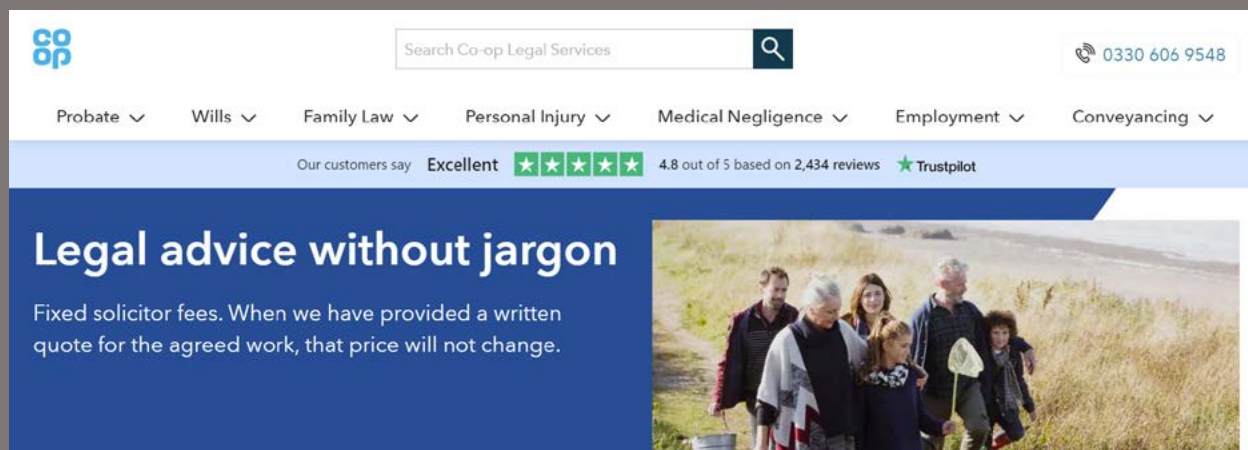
co
op

Search Co-op Legal Services

0330 606 9548

Probate Wills Family Law Personal Injury Medical Negligence Employment Conveyancing

Our customers say Excellent 4.8 out of 5 based on 2,434 reviews Trustpilot

Legal advice without jargon

Fixed solicitor fees. When we have provided a written quote for the agreed work, that price will not change.